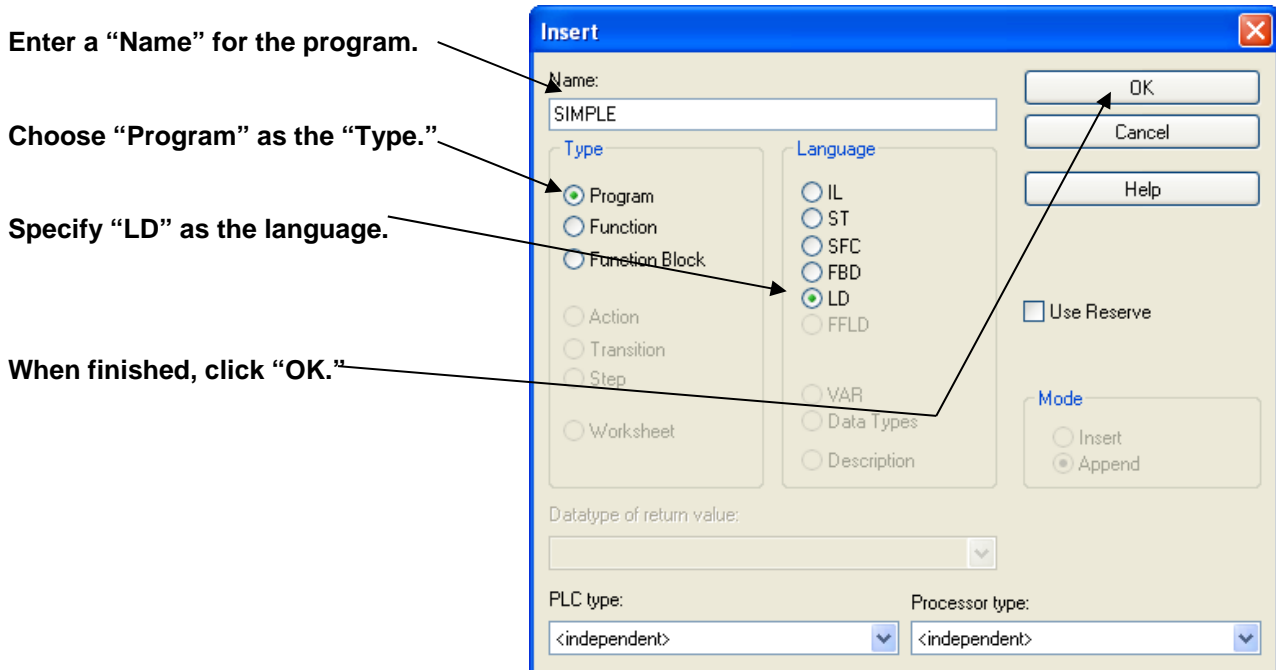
Enter a “Name” for the program.

Choose “Program” as the “Type.”

Specify “LD” as the language.

When finished, click “OK.”

Insert

Name:
SIMPLE

OK
Cancel
Help

Type
Program
Function
Function Block
Action
Transition
Step
Worksheet

Language
IL
ST
SFC
FBD
LD
FFLD
VAR
Data Types
Description

Use Reserve

Mode
Insert
Append

Datatype of return value:

PLC type:
<independent>

Processor type:
<independent>